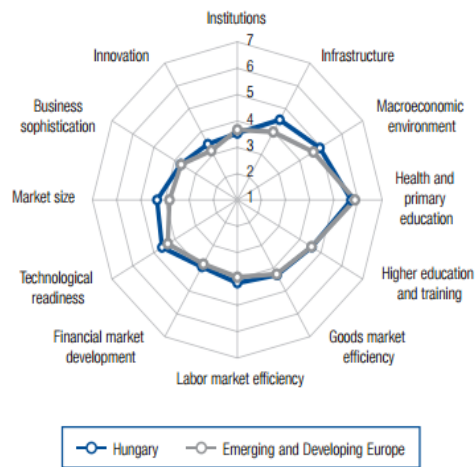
Institutions
7
6
5
4
3
2
1
Infrastructure
Macroeconomic environment
Health and primary education
Higher education and training
Goods market efficiency
Labor market efficiency
Financial market development
Technological readiness
Market size
Business sophistication
Innovation

Hungary
Emerging and Developing Europe